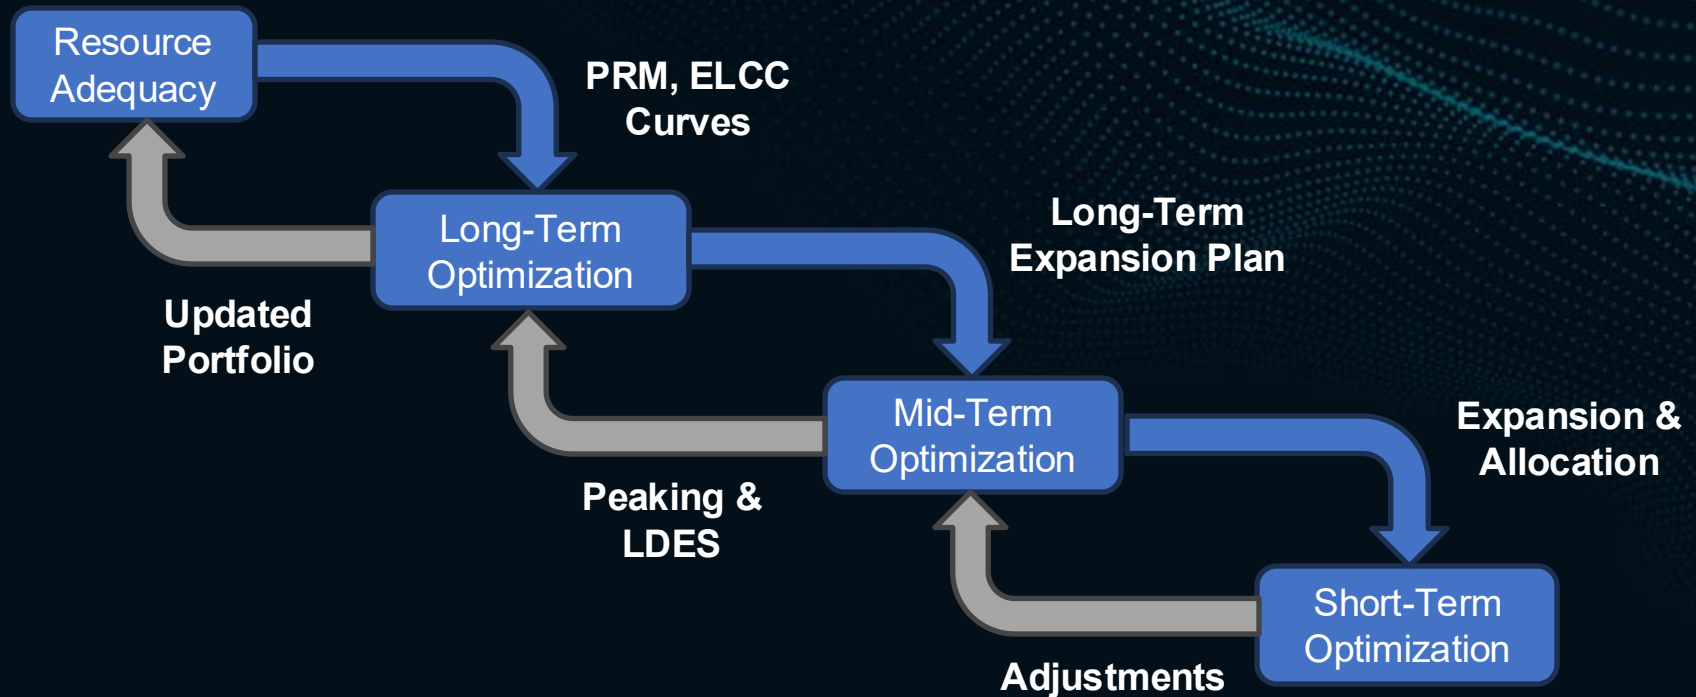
Resource Adequacy

PRM, ELCC Curves

Long-Term Optimization

Updated Portfolio

Long-Term Expansion Plan

Mid-Term Optimization

Peaking & LDES

Expansion & Allocation

Short-Term Optimization

Adjustments